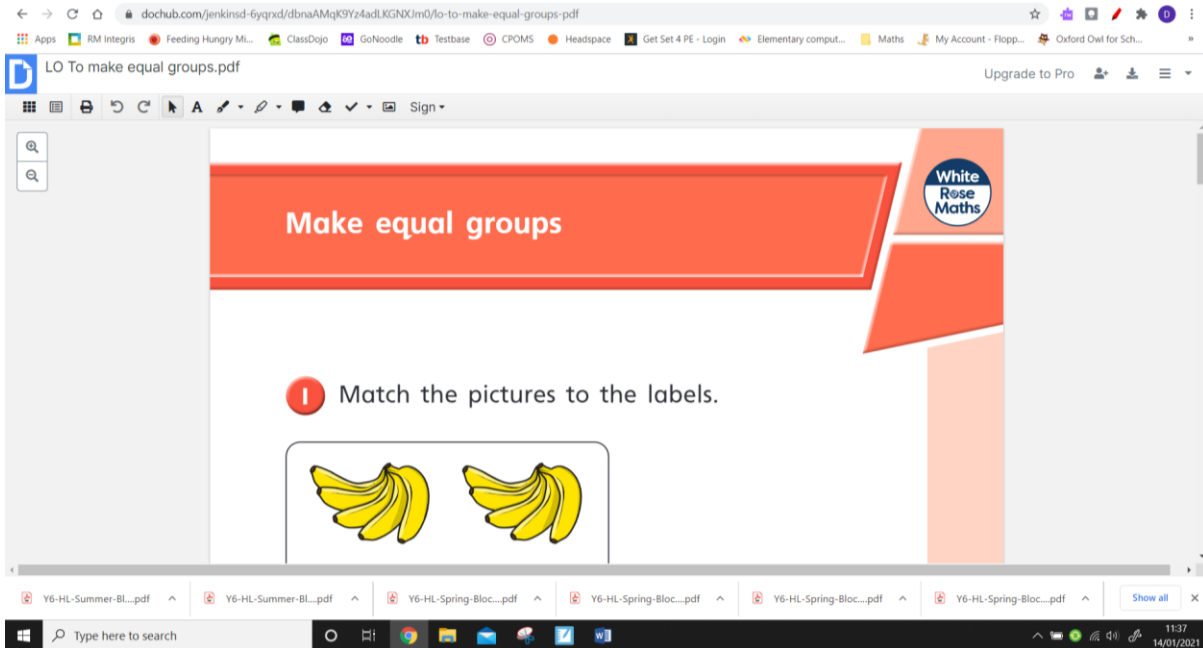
dochub.com/jenkinsd-6yqrxd/dbnaAMqK9Yz4adLKGNXJm0/lo-to-make-equal-groups-pdf

Apps RM Integris Feeding Hungry Mi... ClassDojo GoNoodle Testbase CPOMS Headspace Get Set 4 PE - Login Elementary comput... Maths My Account - Flopp... Oxford Owl for Sch...

LO To make equal groups.pdf

Upgrade to Pro

Sign

Make equal groups

White Rose Maths

1 Match the pictures to the labels.

Y6-HL-Summer-Bl....pdf Y6-HL-Summer-Bl....pdf Y6-HL-Spring-Bloc....pdf Y6-HL-Spring-Bloc....pdf Y6-HL-Spring-Bloc....pdf Y6-HL-Spring-Bloc....pdf Show all

Type here to search

11:37 14/01/2021